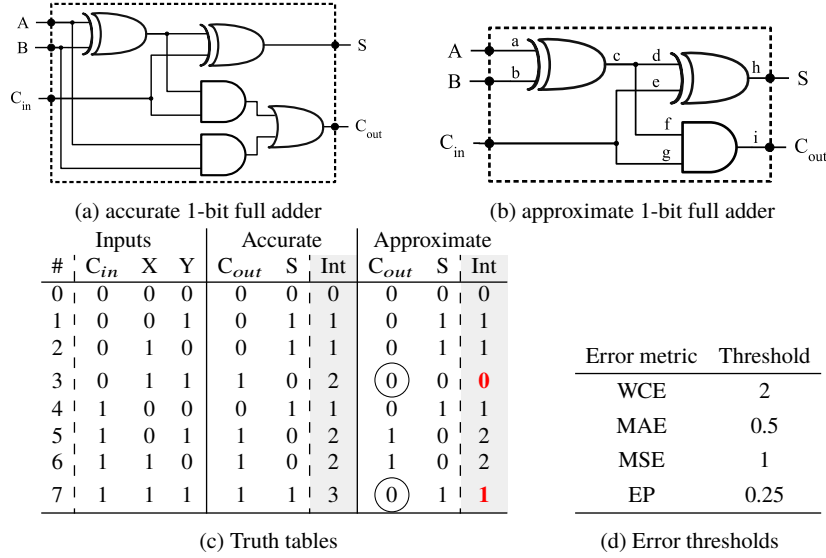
A
B
$C_{in}$
S
$C_{out}$

(a) accurate 1-bit full adder

A
B
$C_{in}$
a
b
c
d
e
f
g
h
i
S
$C_{out}$

(b) approximate 1-bit full adder

| # | Inputs $C_{in}$ | X | Y | Accurate $C_{out}$ | S | Int | Approximate $C_{out}$ | S | Int |
|---|---|---|---|---|---|---|---|---|---|
| 0 | 0 | 0 | 0 | 0 | 0 | 0 | 0 | 0 | 0 |
| 1 | 0 | 0 | 1 | 0 | 1 | 1 | 0 | 1 | 1 |
| 2 | 0 | 1 | 0 | 0 | 1 | 1 | 0 | 1 | 1 |
| 3 | 0 | 1 | 1 | 1 | 0 | 2 | 0 | 0 | 0 |
| 4 | 1 | 0 | 0 | 0 | 1 | 1 | 0 | 1 | 1 |
| 5 | 1 | 0 | 1 | 1 | 0 | 2 | 1 | 0 | 2 |
| 6 | 1 | 1 | 0 | 1 | 0 | 2 | 1 | 0 | 2 |
| 7 | 1 | 1 | 1 | 1 | 1 | 3 | 0 | 1 | 1 |

(c) Truth tables

| Error metric | Threshold |
|---|---|
| WCE | 2 |
| MAE | 0.5 |
| MSE | 1 |
| EP | 0.25 |

(d) Error thresholds